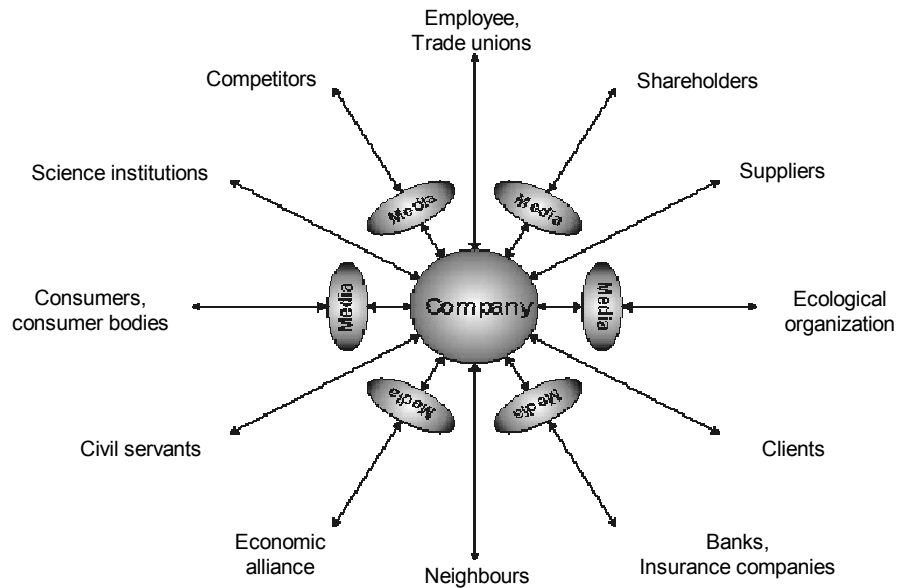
Employee, Trade unions

Competitors

Shareholders

Science institutions

Suppliers

Media

Media

Consumers, consumer bodies

Media

Company

Media

Ecological organization

Media

Media

Civil servants

Clients

Economic alliance

Neighbours

Banks, Insurance companies